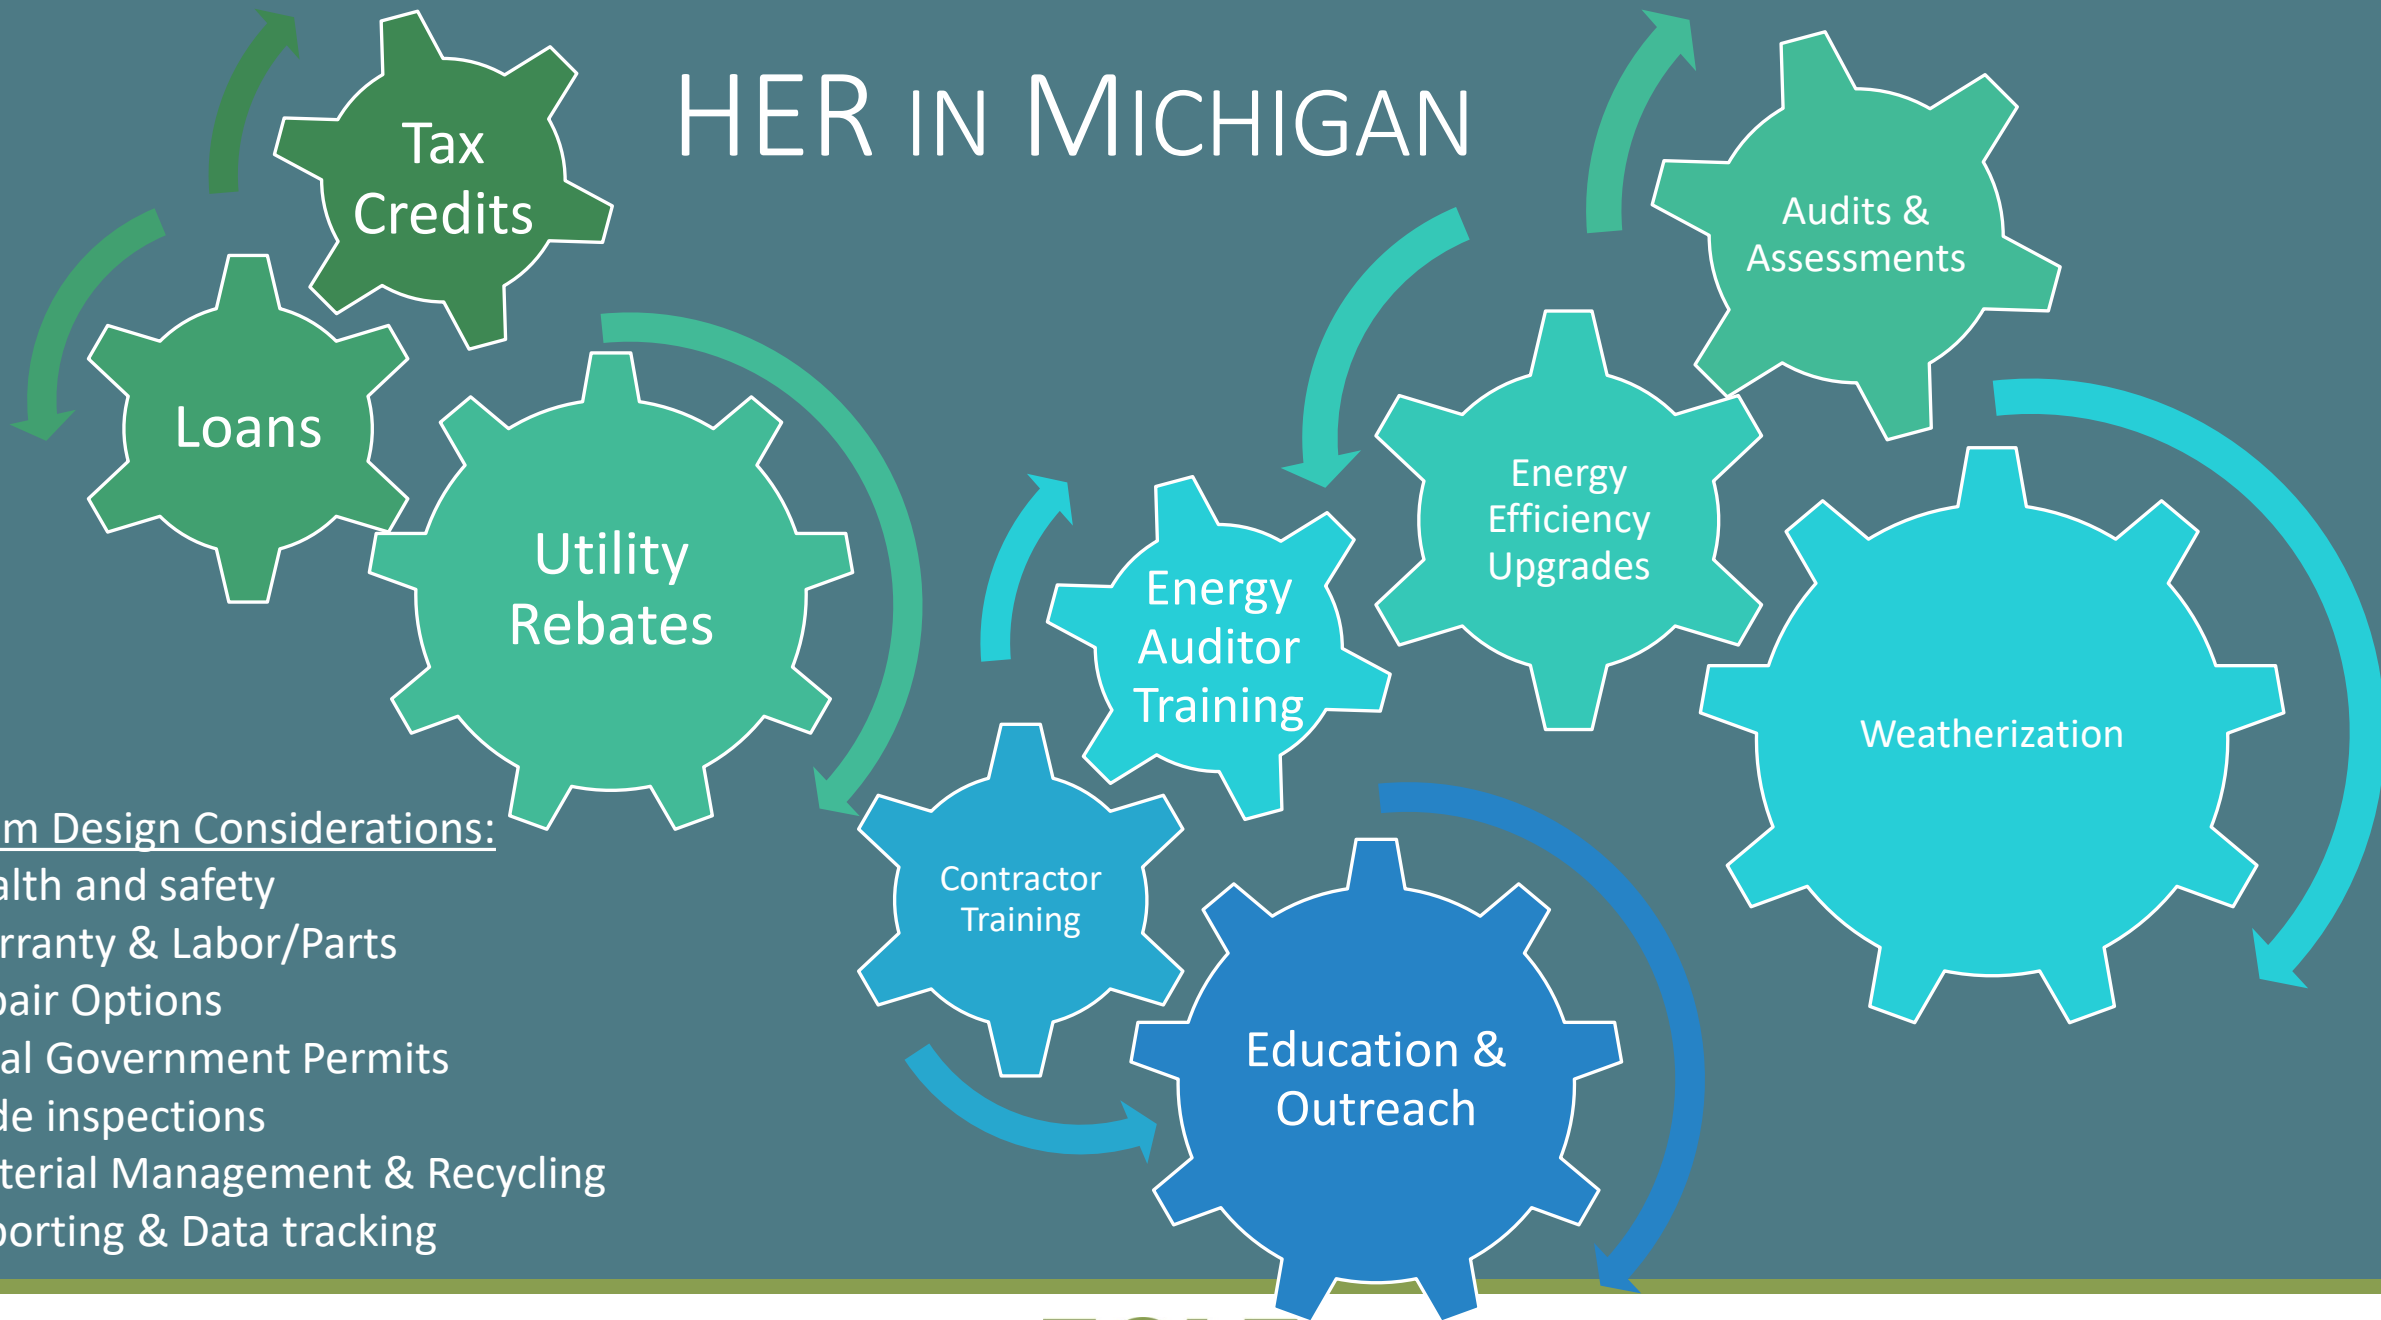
HER IN MICHIGAN

Tax Credits

Loans

Utility Rebates

Audits & Assessments

Energy Efficiency Upgrades

Energy Auditor Training

Weatherization

Contractor Training

Education & Outreach

m Design Considerations:
alth and safety
rranty & Labor/Parts
pair Options
al Government Permits
de inspections
terial Management & Recycling
porting & Data tracking